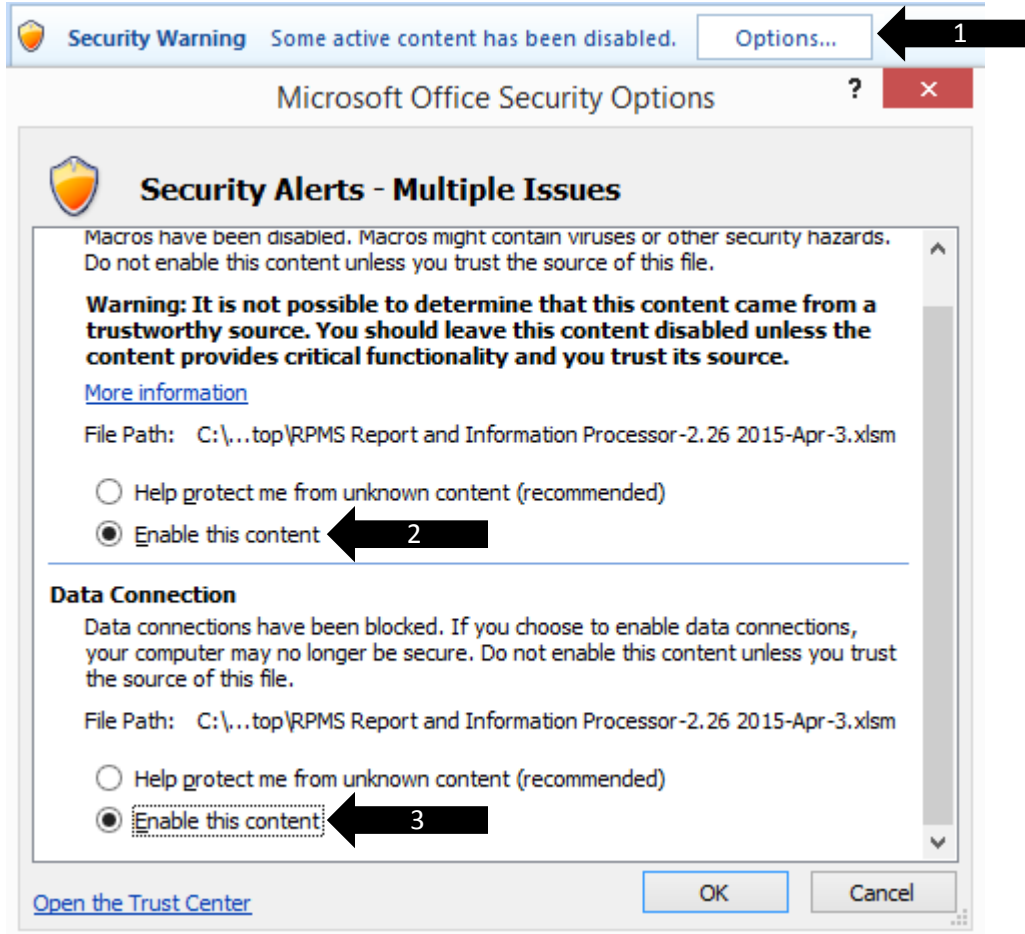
Security Warning Some active content has been disabled. Options... 1

Microsoft Office Security Options ? ×

Security Alerts - Multiple Issues

Macros have been disabled. Macros might contain viruses or other security hazards. Do not enable this content unless you trust the source of this file.

**Warning: It is not possible to determine that this content came from a trustworthy source. You should leave this content disabled unless the content provides critical functionality and you trust its source.**

More information

File Path: C:\...top\RPMS Report and Information Processor-2.26 2015-Apr-3.xlsm

Help protect me from unknown content (recommended)

Enable this content 2

Data Connection

Data connections have been blocked. If you choose to enable data connections, your computer may no longer be secure. Do not enable this content unless you trust the source of this file.

File Path: C:\...top\RPMS Report and Information Processor-2.26 2015-Apr-3.xlsm

Help protect me from unknown content (recommended)

Enable this content 3

Open the Trust Center

OK Cancel